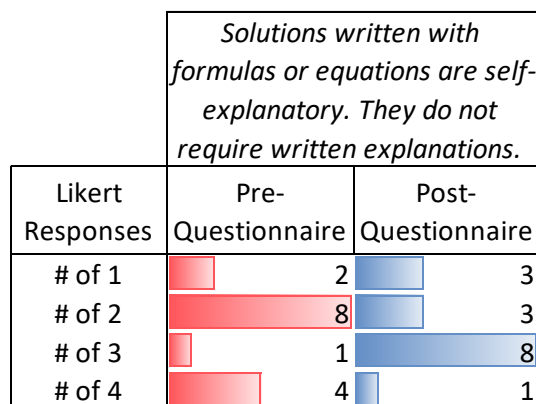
| | Solutions written with formulas or equations are self-explanatory. They do not require written explanations. | |
|---|---|---|
| Likert Responses | Pre-Questionnaire | Post-Questionnaire |
| # of 1 | 2 | 3 |
| # of 2 | 8 | 3 |
| # of 3 | 1 | 8 |
| # of 4 | 4 | 1 |